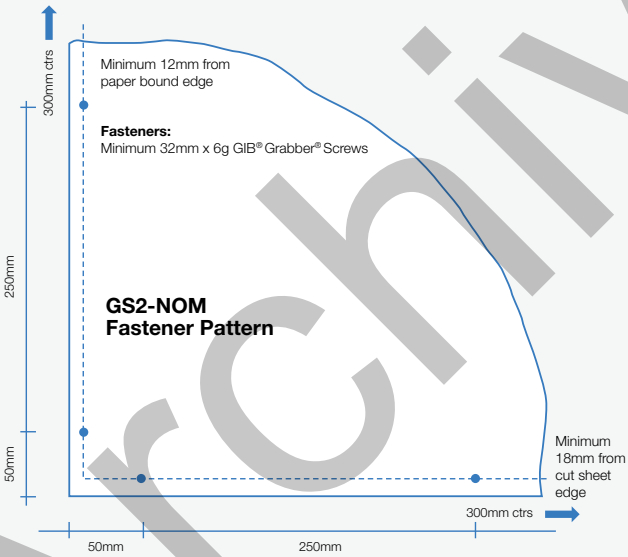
300mm ctrs

Minimum 12mm from paper bound edge

**Fasteners:**
Minimum 32mm x 6g GIB® Grabber® Screws

250mm

**GS2-NOM Fastener Pattern**

50mm

Minimum 18mm from cut sheet edge

300mm ctrs

50mm

250mm

rchi